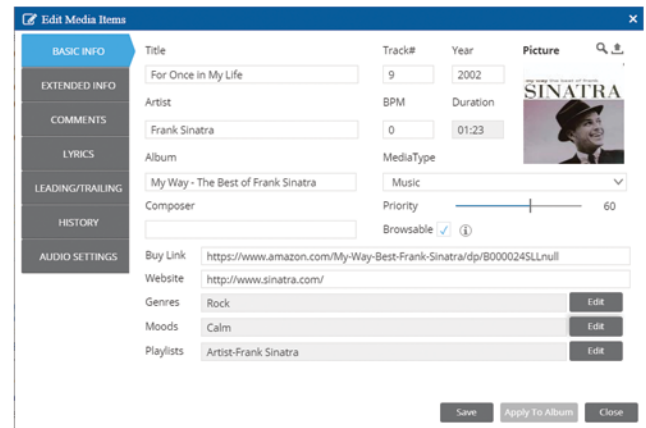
Edit Media Items
×

BASIC INFO
EXTENDED INFO
COMMENTS
LYRICS
LEADING/TRAILING
HISTORY
AUDIO SETTINGS

Title
For Once in My Life
Track#
9
Year
2002
Picture
my way the best of frank
SINATRA
Artist
Frank Sinatra
BPM
0
Duration
01:23
Album
My Way - The Best of Frank Sinatra
MediaType
Music
Composer
Priority
60
Browsable ✓
Buy Link
https://www.amazon.com/My-Way-Best-Frank-Sinatra/dp/B000024SLLnull
Website
http://www.sinatra.com/
Genres
Rock
Edit
Moods
Calm
Edit
Playlists
Artist-Frank Sinatra
Edit

Save
Apply To Album
Close